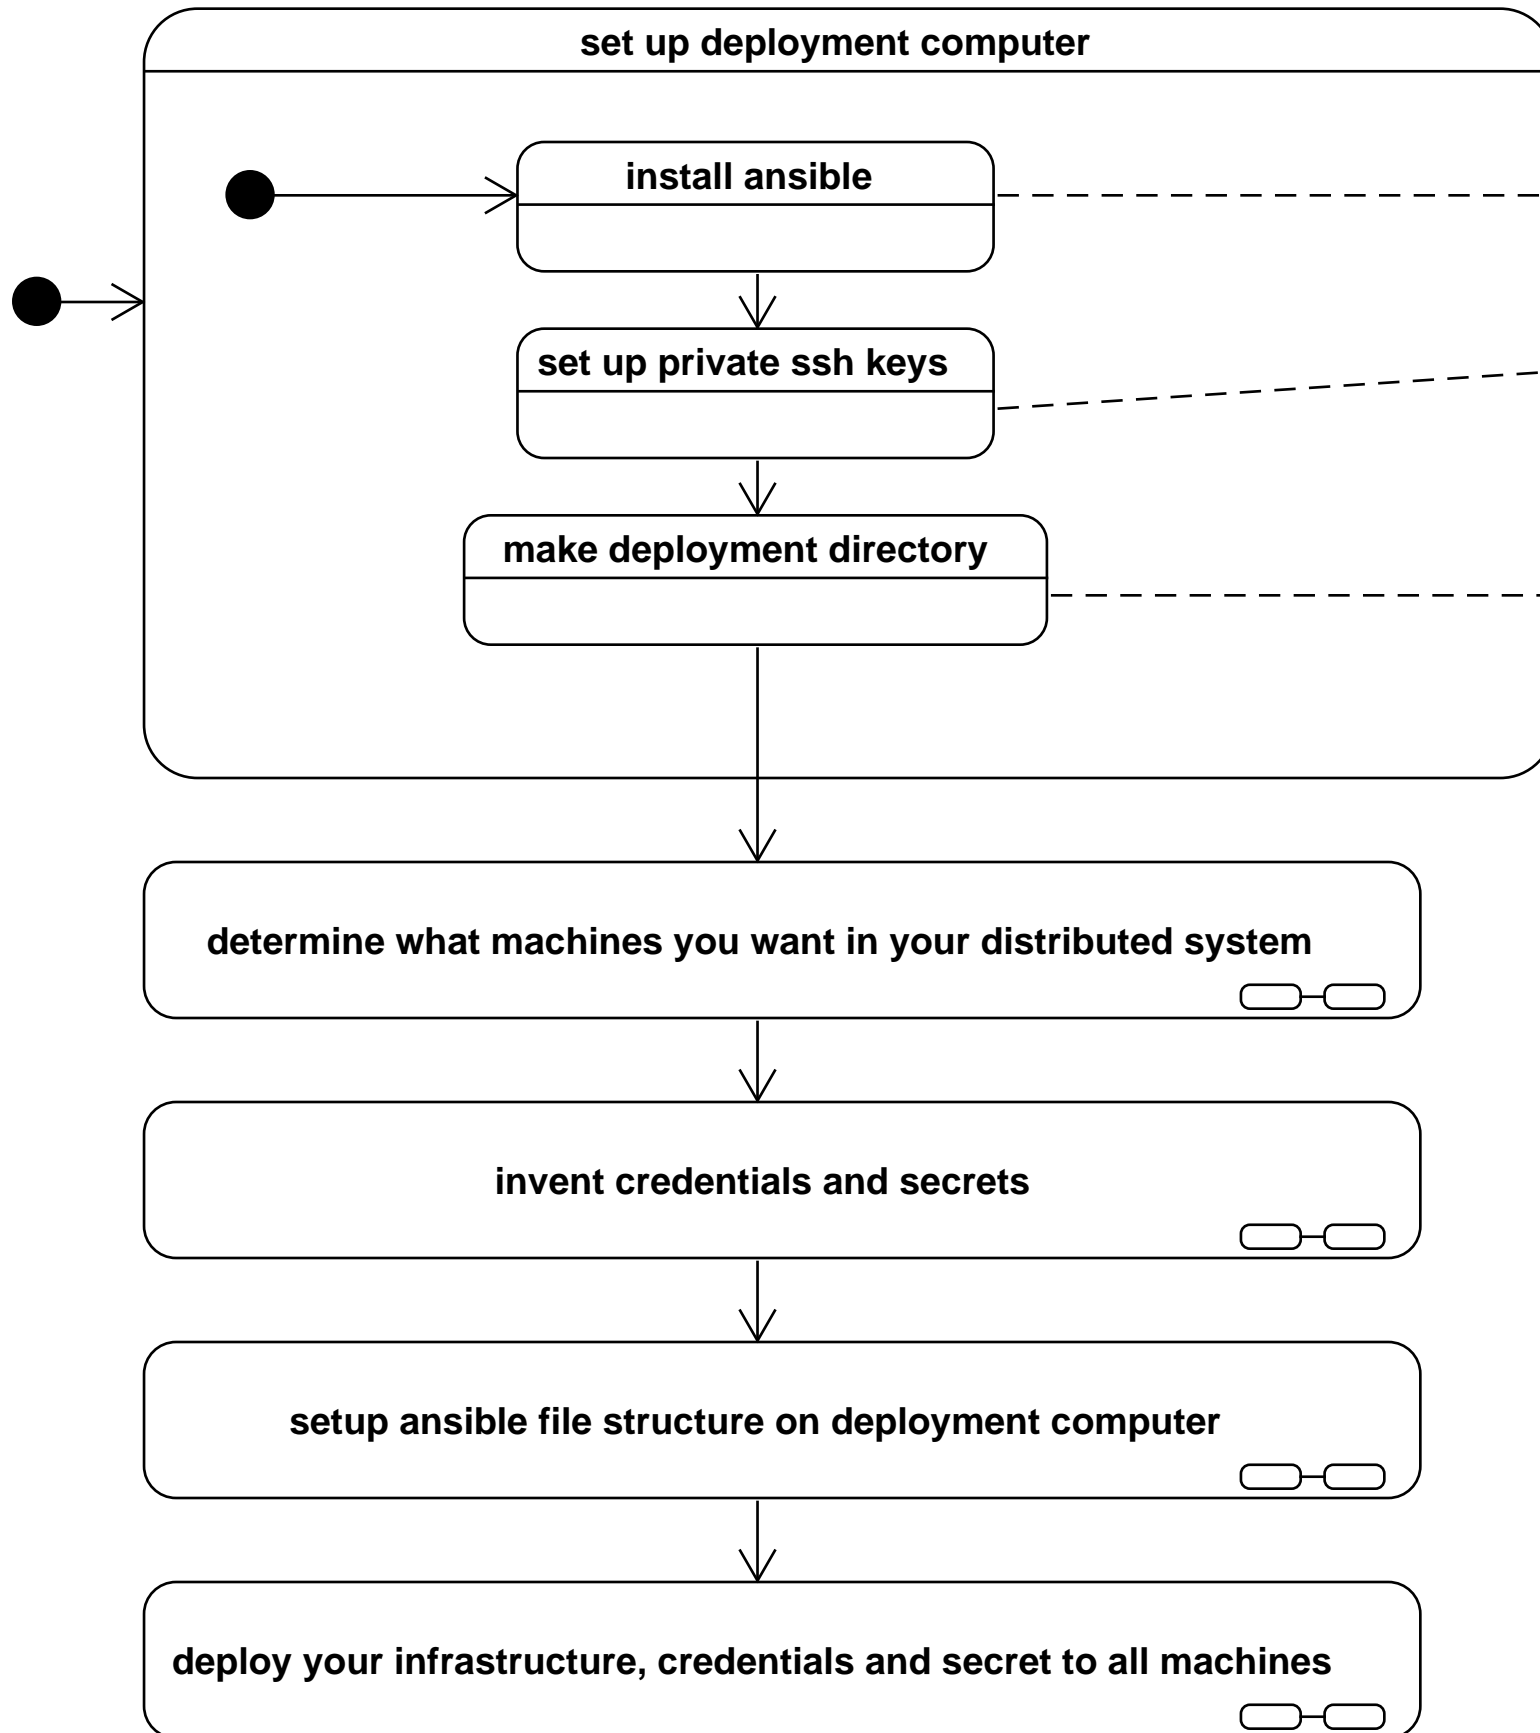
set up deployment computer

install ansible

set up private ssh keys

make deployment directory

determine what machines you want in your distributed system

invent credentials and secrets

setup ansible file structure on deployment computer

deploy your infrastructure, credentials and secret to all machines